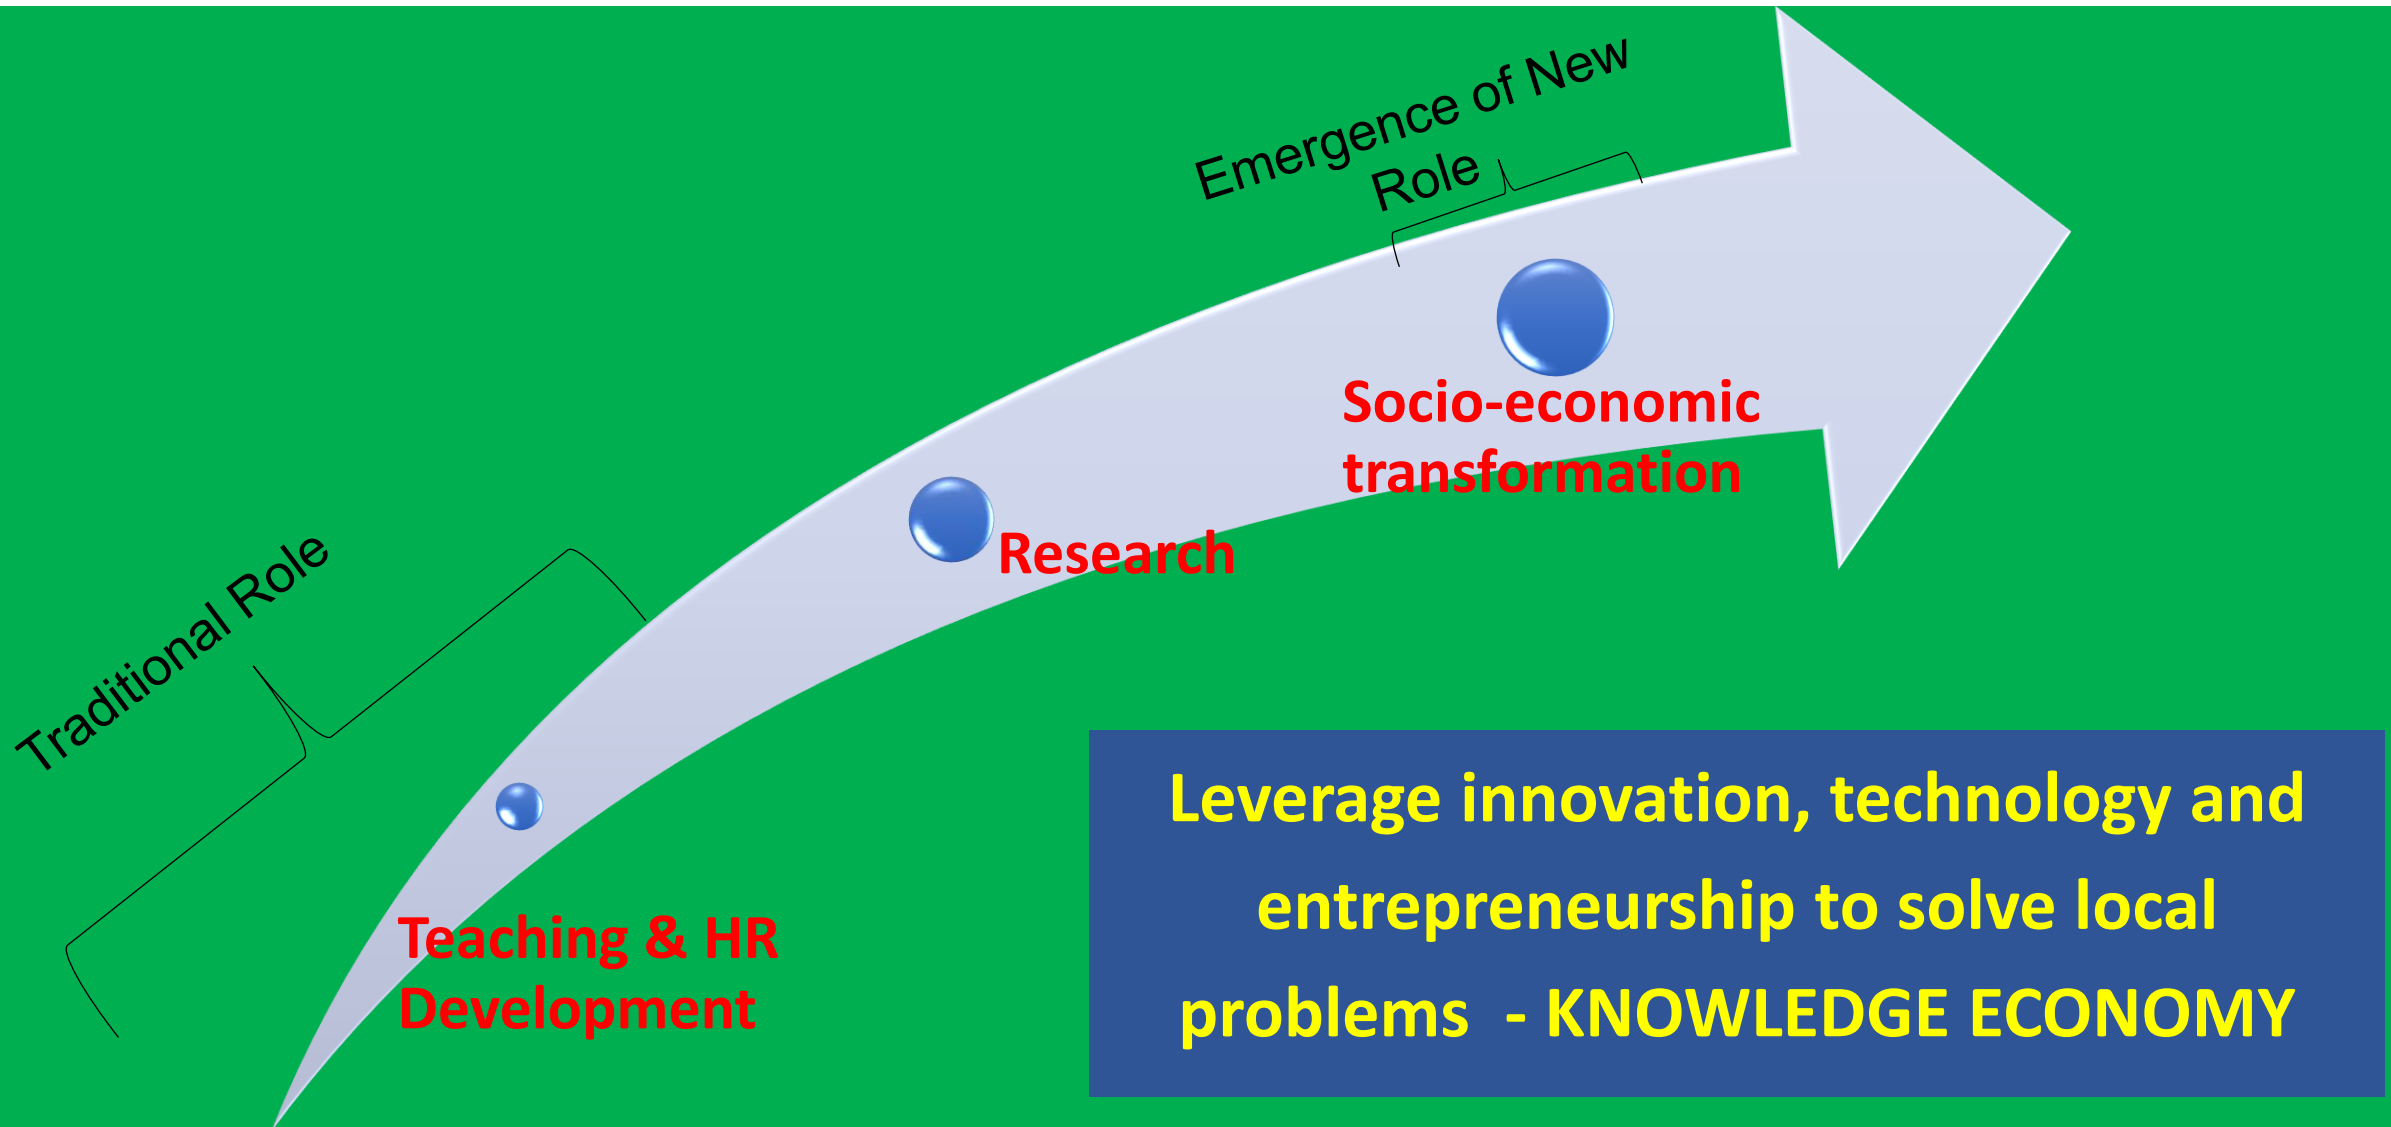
Emergence of New Role

Traditional Role

Socio-economic transformation

Research

Teaching & HR Development

Leverage innovation, technology and entrepreneurship to solve local problems - KNOWLEDGE ECONOMY